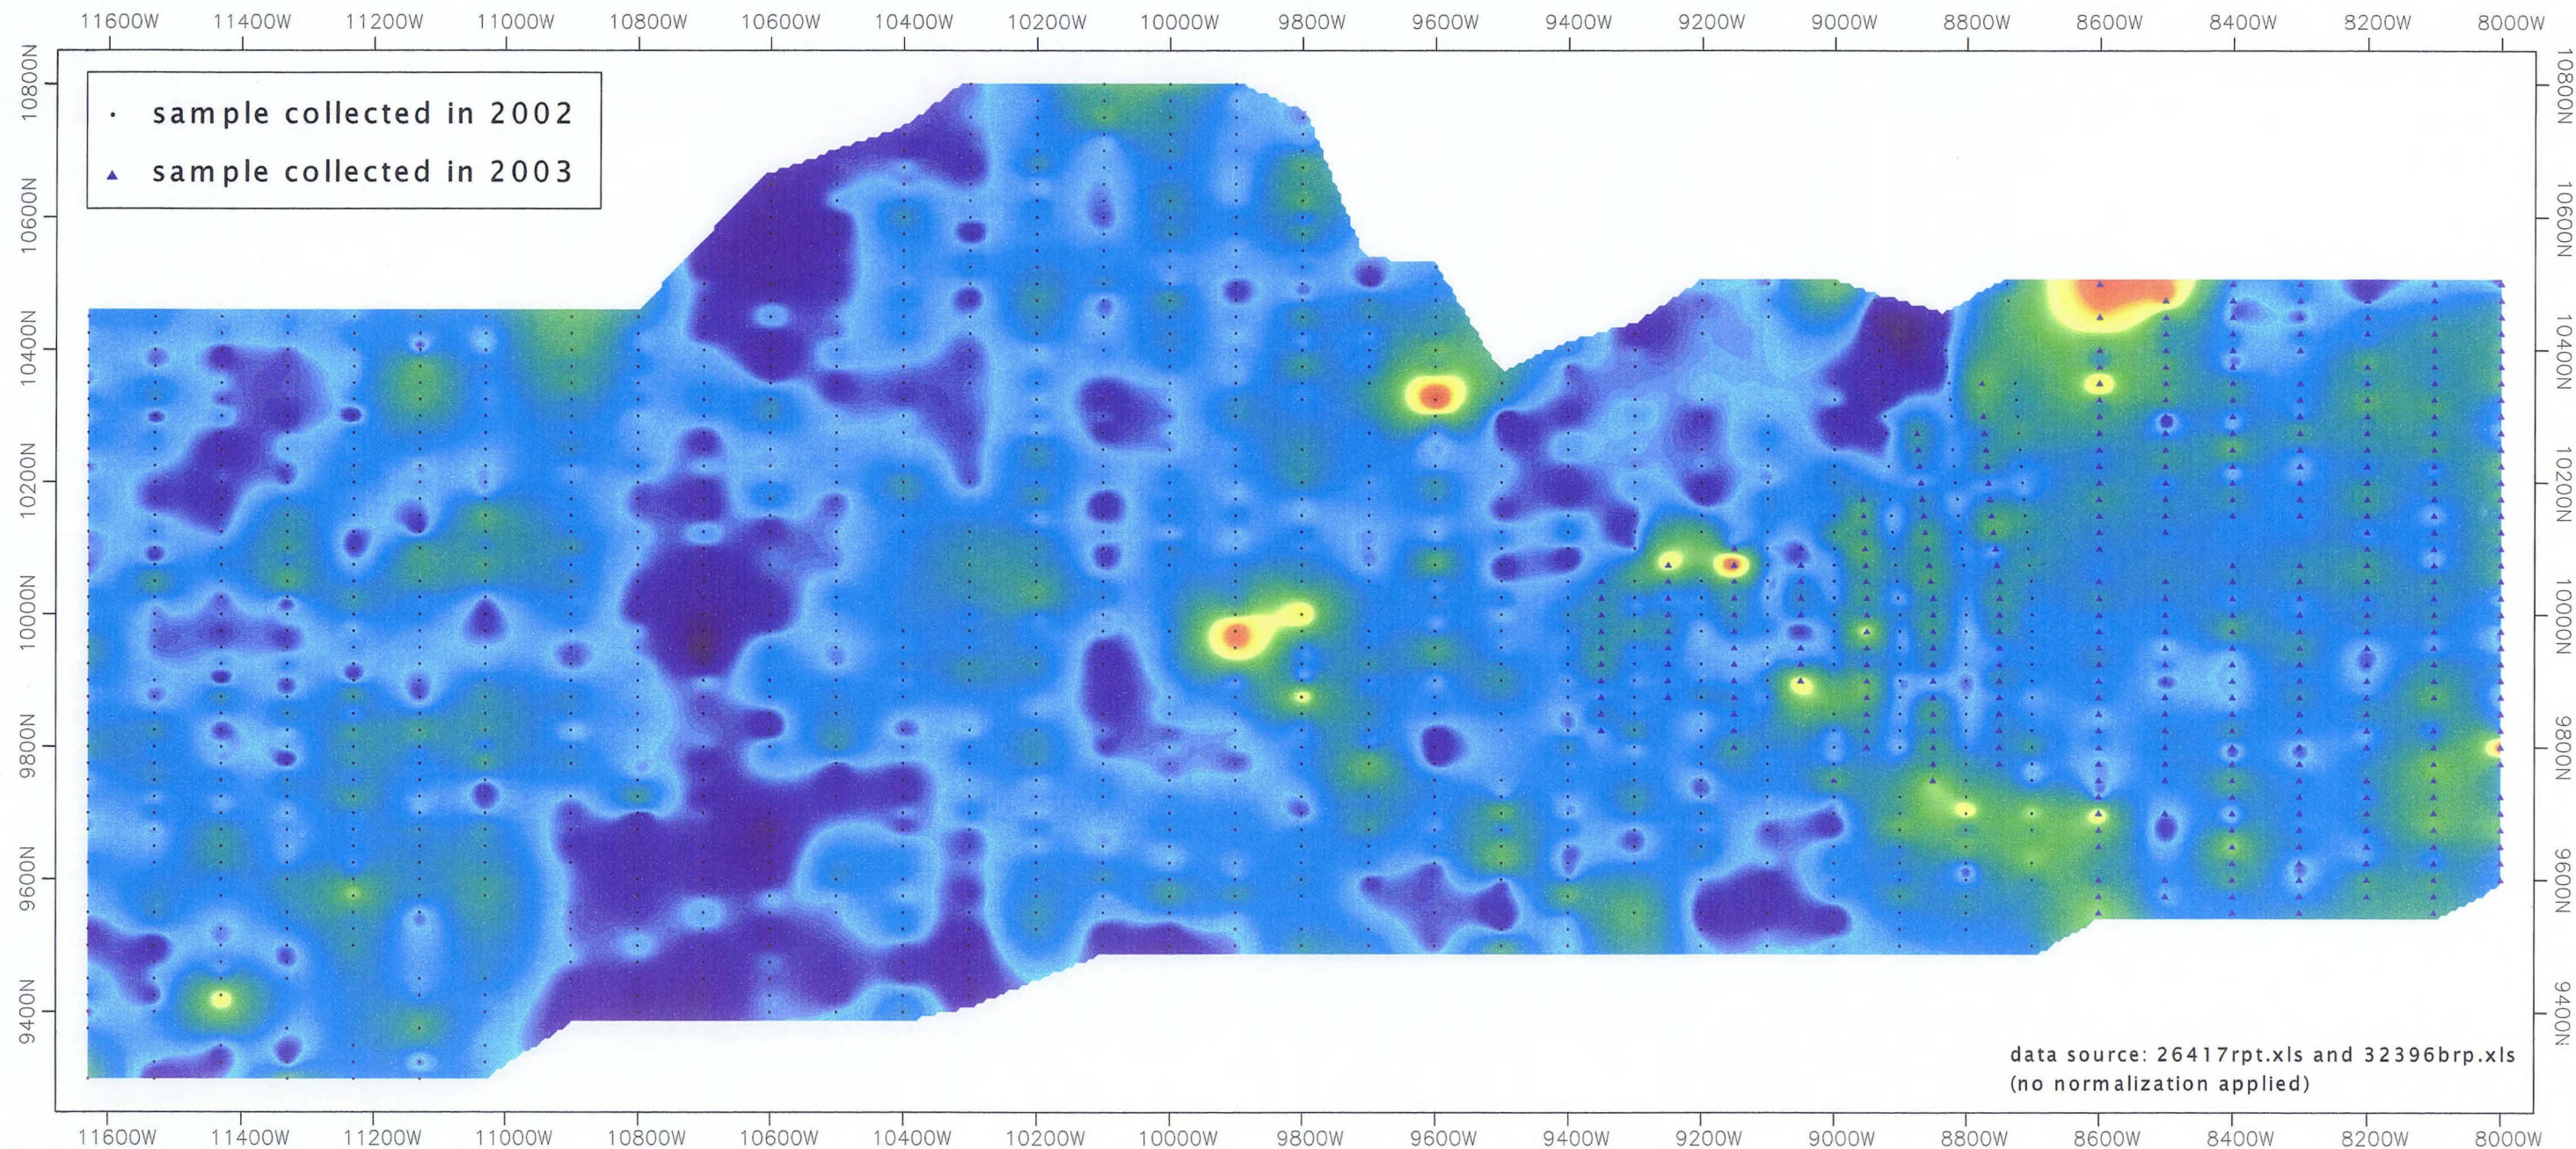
11600W 11400W 11200W 11000W 10800W 10600W 10400W 10200W 10000W 9800W 9600W 9400W 9200W 9000W 8800W 8600W 8400W 8200W 8000W

· sample collected in 2002
▲ sample collected in 2003

10800N 10600N 10400N 10200N 10000N 9800N 9600N 9400N

10800N 10600N 10400N 10200N 10000N 9800N 9600N 9400N

data source: 26417rpt.xls and 32396brp.xls
(no normalization applied)

11600W 11400W 11200W 11000W 10800W 10600W 10400W 10200W 10000W 9800W 9600W 9400W 9200W 9000W 8800W 8600W 8400W 8200W 8000W